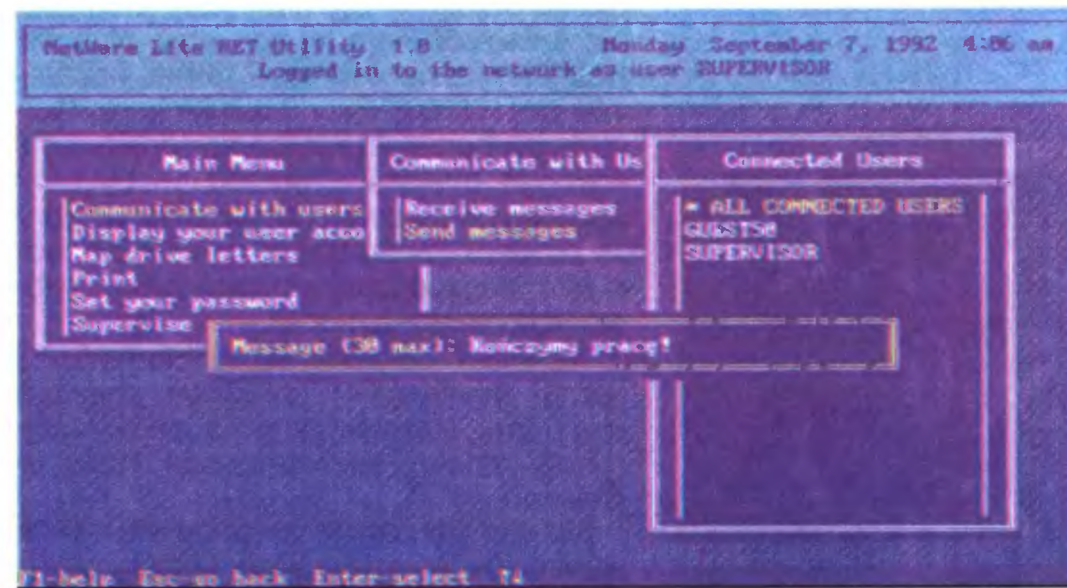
NetWare Lite NET Utility 1.0 Monday September 7, 1992 4:06 am
Logged in to the network as user SUPERVISOR

Main Menu

Communicate with users
Display your user acco
Map drive letters
Print
Set your password
Supervise

Communicate with Us

Receive messages
Send messages

Connected Users

* ALL CONNECTED USERS
GUEST50
SUPERVISOR

Message (30 max): Konczymy prace!

F1-help Esc-go back Enter-select ↑↓